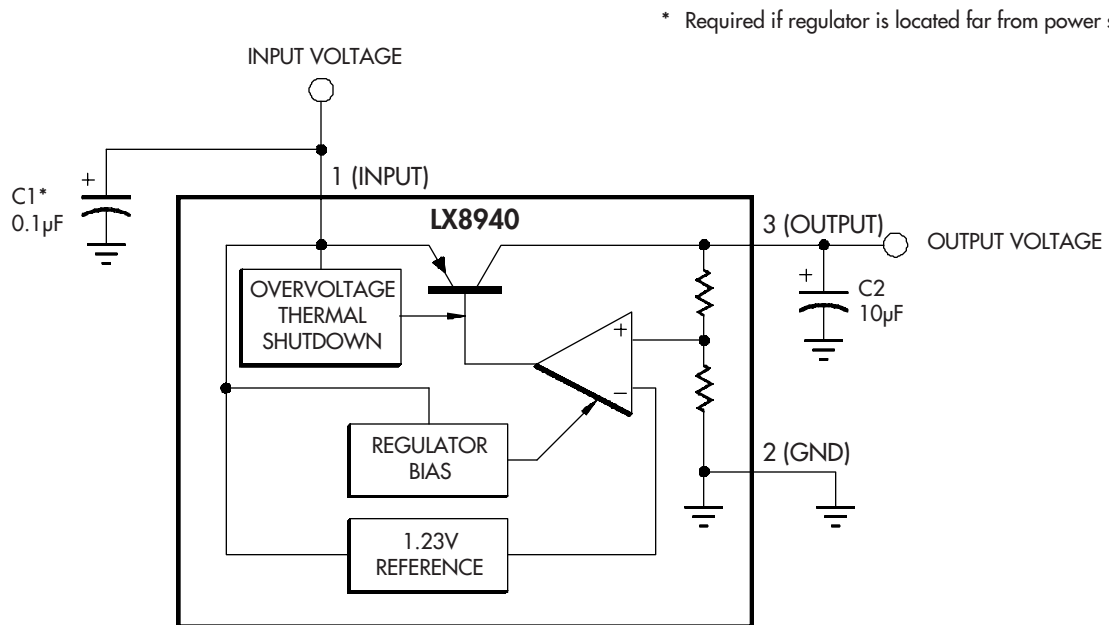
* Required if regulator is located far from power s

INPUT VOLTAGE

1 (INPUT)

C1*
0.1μF

LX8940

3 (OUTPUT)

OUTPUT VOLTAGE

OVERVOLTAGE
THERMAL
SHUTDOWN

C2
10μF

+

−

+

+

REGULATOR
BIAS

2 (GND)

1.23V
REFERENCE